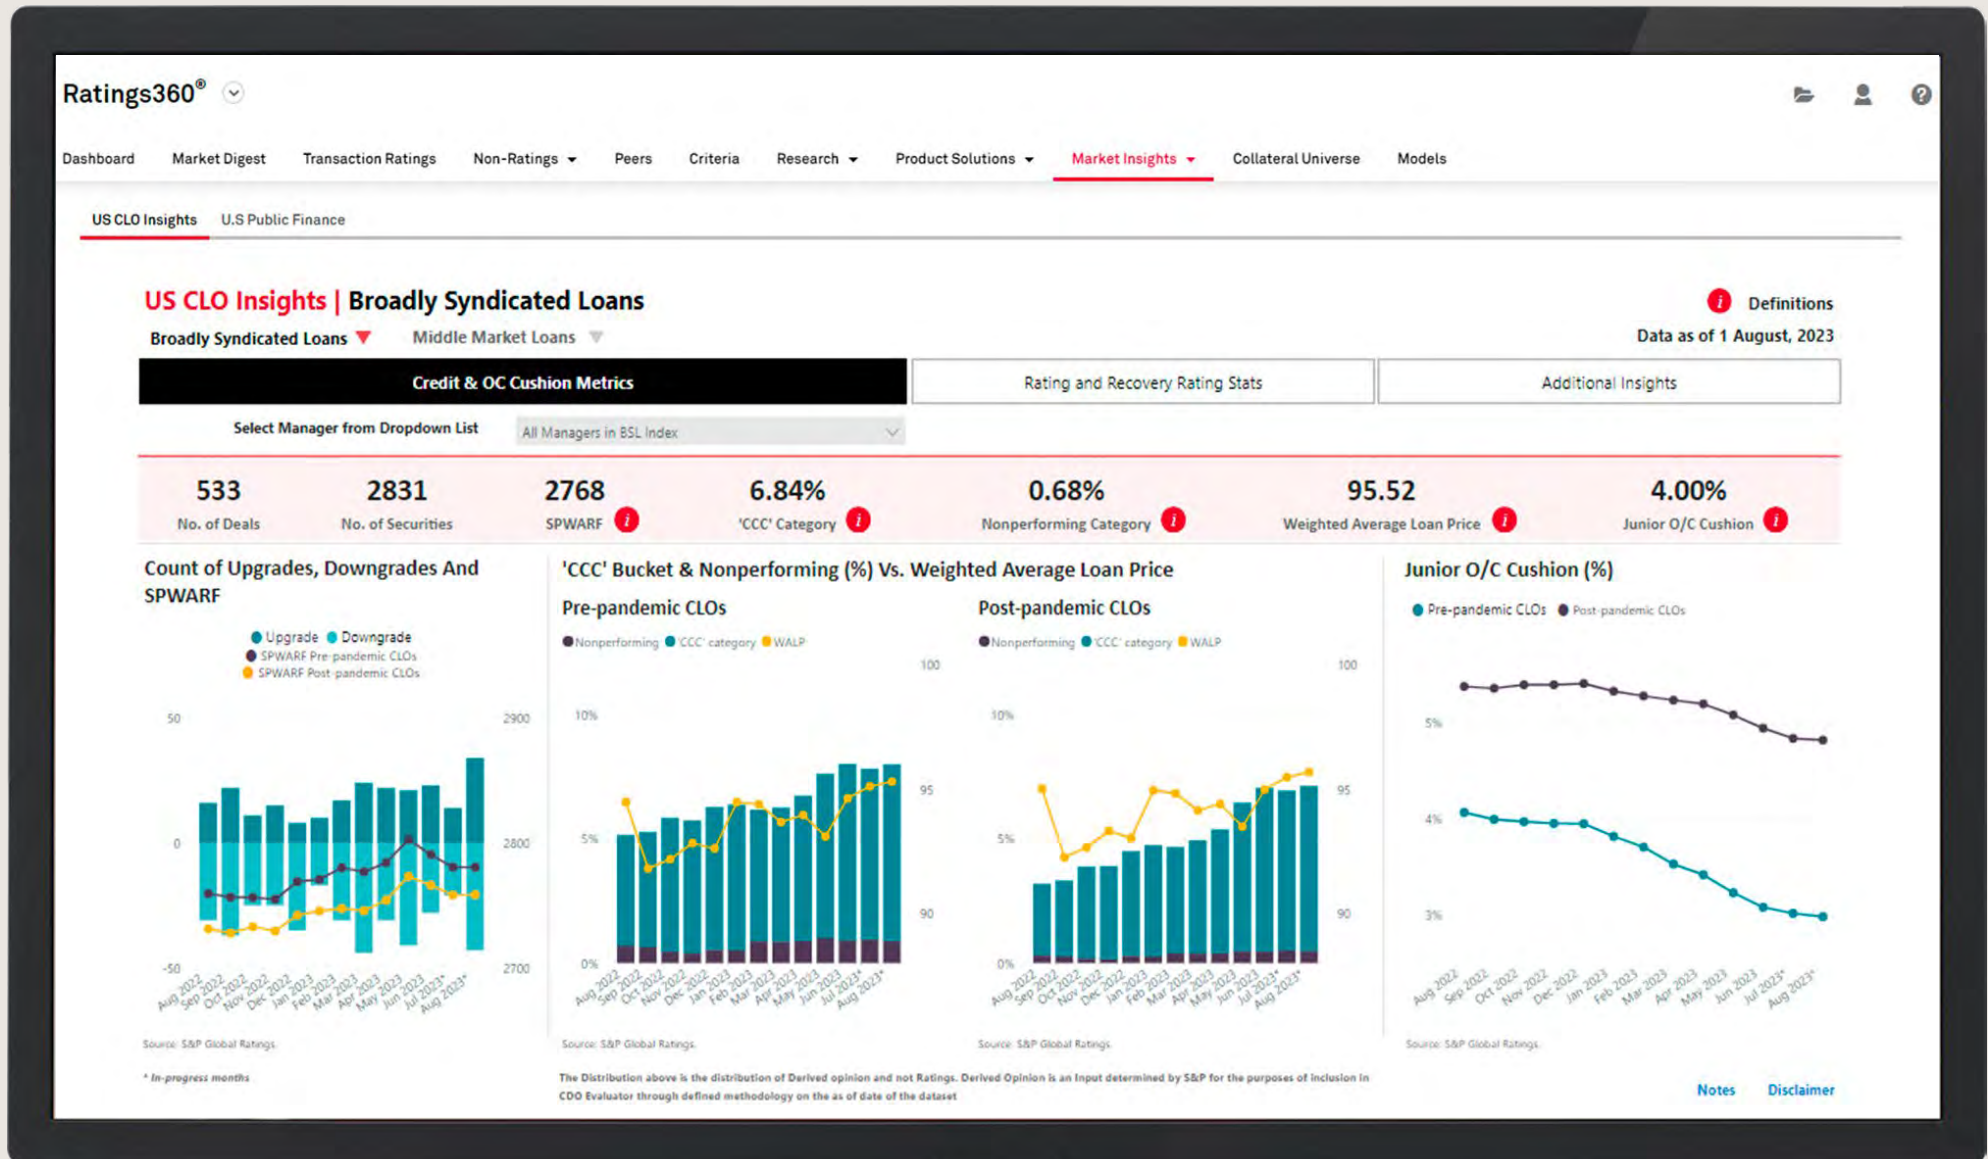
Ratings360®

Dashboard Market Digest Transaction Ratings Non-Ratings Peers Criteria Research Product Solutions Market Insights Collateral Universe Models

US CLO Insights U.S Public Finance

US CLO Insights | Broadly Syndicated Loans

Definitions

Broadly Syndicated Loans Middle Market Loans

Data as of 1 August, 2023

Credit & OC Cushion Metrics | Rating and Recovery Rating Stats | Additional Insights

Select Manager from Dropdown List All Managers in BSL Index

533 No. of Deals
2831 No. of Securities
2768 SPWARF
6.84% 'CCC' Category
0.68% Nonperforming Category
95.52 Weighted Average Loan Price
4.00% Junior O/C Cushion

Count of Upgrades, Downgrades And SPWARF

Upgrade Downgrade
SPWARF Pre-pandemic CLOs
SPWARF Post-pandemic CLOs

50 0 -50 2900 2800 2700

Aug 2022 Sep 2022 Oct 2022 Nov 2022 Dec 2022 Jan 2023 Feb 2023 Mar 2023 Apr 2023 May 2023 Jun 2023 Jul 2023* Aug 2023*

Source: S&P Global Ratings.

* In-progress months

'CCC' Bucket & Nonperforming (%) Vs. Weighted Average Loan Price

Pre-pandemic CLOs

Nonperforming 'CCC' category WALP

10% 5% 0% 100 95 90

Aug 2022 Sep 2022 Oct 2022 Nov 2022 Dec 2022 Jan 2023 Feb 2023 Mar 2023 Apr 2023 May 2023 Jun 2023 Jul 2023* Aug 2023*

Source: S&P Global Ratings.

Post-pandemic CLOs

Nonperforming 'CCC' category WALP

10% 5% 0% 100 95 90

Aug 2022 Sep 2022 Oct 2022 Nov 2022 Dec 2022 Jan 2023 Feb 2023 Mar 2023 Apr 2023 May 2023 Jun 2023 Jul 2023* Aug 2023*

Source: S&P Global Ratings.

The Distribution above is the distribution of Derived opinion and not Ratings. Derived Opinion is an Input determined by S&P for the purposes of inclusion in CDO Evaluator through defined methodology on the as of date of the dataset

Junior O/C Cushion (%)

Pre-pandemic CLOs Post-pandemic CLOs

5% 4% 3%

Aug 2022 Sep 2022 Oct 2022 Nov 2022 Dec 2022 Jan 2023 Feb 2023 Mar 2023 Apr 2023 May 2023 Jun 2023 Jul 2023* Aug 2023*

Source: S&P Global Ratings.

Notes Disclaimer